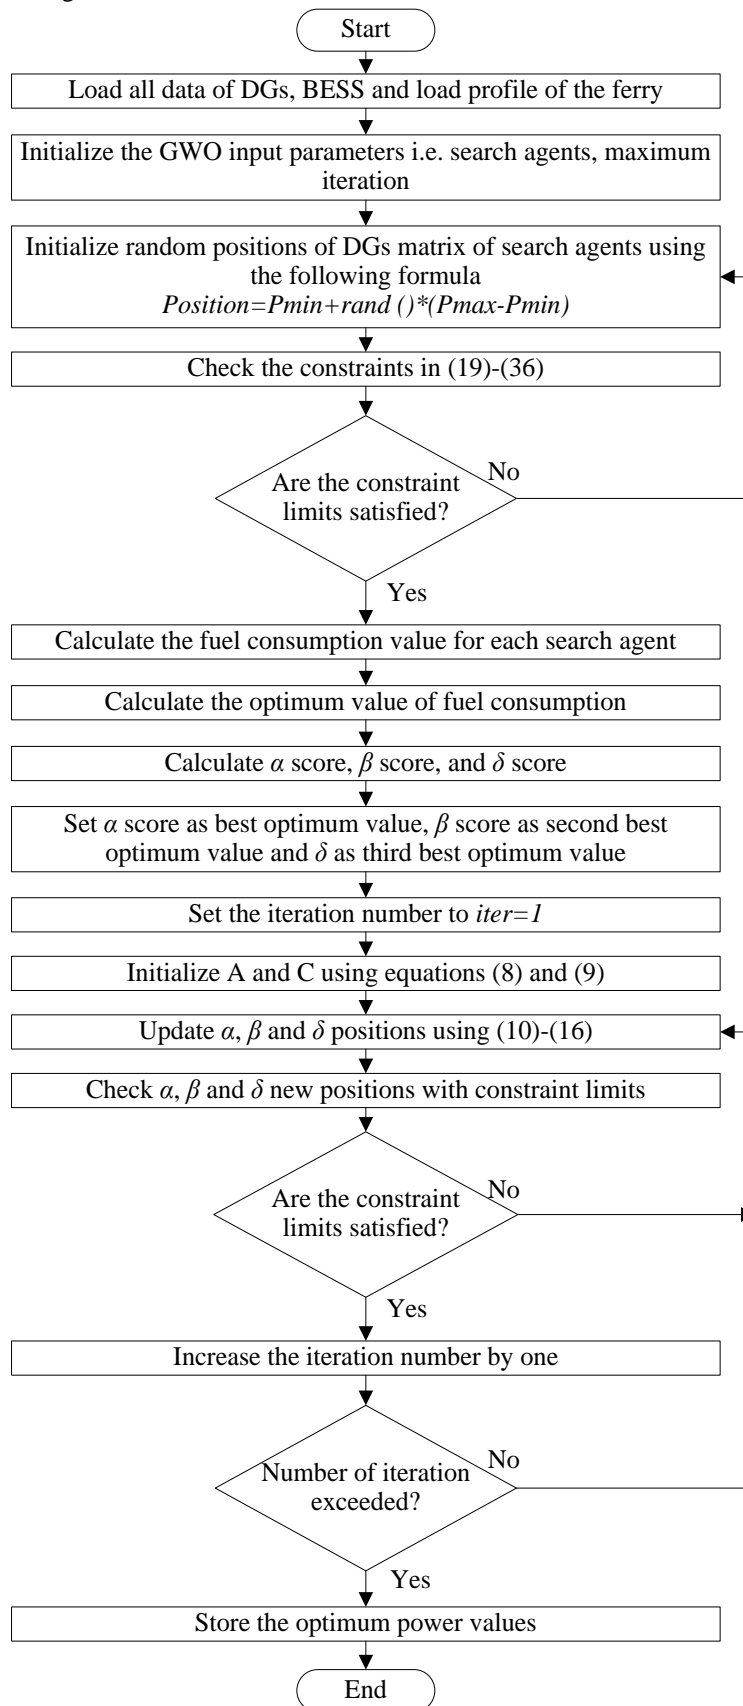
Start

Load all data of DGs, BESS and load profile of the ferry

Initialize the GWO input parameters i.e. search agents, maximum iteration

Initialize random positions of DGs matrix of search agents using the following formula
*Position=Pmin+rand ()\*(Pmax-Pmin)*

Check the constraints in (19)-(36)

Are the constraint limits satisfied?

No

Yes

Calculate the fuel consumption value for each search agent

Calculate the optimum value of fuel consumption

Calculate $\alpha$ score, $\beta$ score, and $\delta$ score

Set $\alpha$ score as best optimum value, $\beta$ score as second best optimum value and $\delta$ as third best optimum value

Set the iteration number to *iter=1*

Initialize A and C using equations (8) and (9)

Update $\alpha$, $\beta$ and $\delta$ positions using (10)-(16)

Check $\alpha$, $\beta$ and $\delta$ new positions with constraint limits

Are the constraint limits satisfied?

No

Yes

Increase the iteration number by one

Number of iteration exceeded?

No

Yes

Store the optimum power values

End